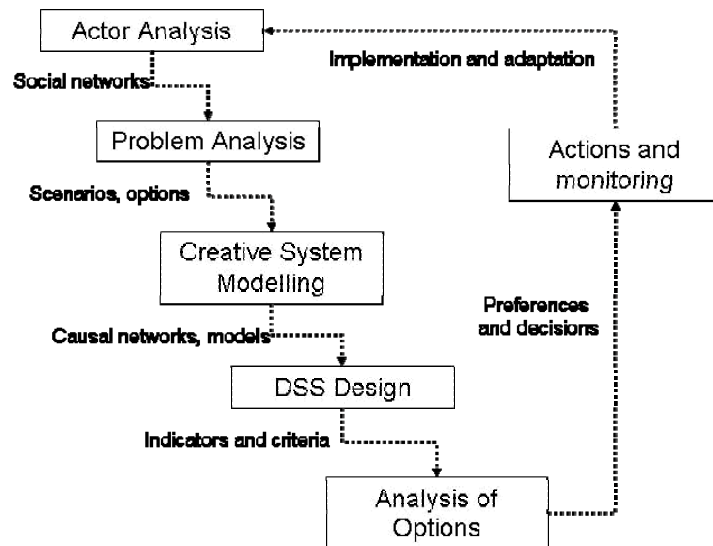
Actor Analysis

Implementation and adaptation

Social networks

Problem Analysis

Actions and monitoring

Scenarios, options

Creative System Modelling

Preferences and decisions

Causal networks, models

DSS Design

Indicators and criteria

Analysis of Options